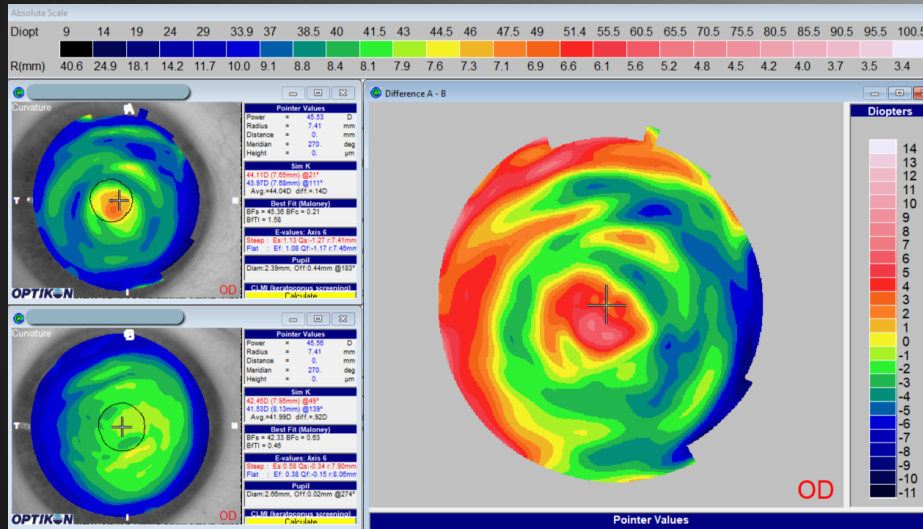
Absolute Scale

| Diopt | 9 | 14 | 19 | 24 | 29 | 33.9 | 37 | 38.5 | 40 | 41.5 | 43 | 44.5 | 46 | 47.5 | 49 | 51.4 | 55.5 | 60.5 | 65.5 | 70.5 | 75.5 | 80.5 | 85.5 | 90.5 | 95.5 | 100.5 |
|---|---|---|---|---|---|---|---|---|---|---|---|---|---|---|---|---|---|---|---|---|---|---|---|---|---|---|
| R(mm) | 40.6 | 24.9 | 18.1 | 14.2 | 11.7 | 10.0 | 9.1 | 8.8 | 8.4 | 8.1 | 7.9 | 7.6 | 7.3 | 7.1 | 6.9 | 6.6 | 6.1 | 5.6 | 5.2 | 4.8 | 4.5 | 4.2 | 4.0 | 3.7 | 3.5 | 3.4 |

Curvature
T
OPTIKON
OD

Pointer Values
Power = 45.53 D
Radius = 7.41 mm
Distance = 0. mm
Meridian = 270. deg
Height = 0. µm

Sim K
44.11D (7.65mm) @21°
43.97D (7.68mm) @111°
Avg.=44.04D diff.=.14D

Best Fit (Maloney)
BFs = 45.36 BFc = 0.21
BfTI = 1.58

E-values: Axis 6
Steep : Es:1.13 Qs:-1.27 r:7.41mm
Flat : Ef: 1.08 Qf:-1.17 r:7.46mm

Pupil
Diam:2.39mm, Off:0.44mm @183°

CLMI (keratoconus screening)
Calculate

Curvature
T
OPTIKON
OD

Pointer Values
Power = 45.56 D
Radius = 7.41 mm
Distance = 0. mm
Meridian = 270. deg
Height = 0. µm

Sim K
42.45D (7.95mm) @49°
41.53D (8.13mm) @139°
Avg.=41.99D diff.=.92D

Best Fit (Maloney)
BFs = 42.33 BFc = 0.63
BfTI = 0.46

E-values: Axis 6
Steep : Es:0.58 Qs:-0.34 r:7.90mm
Flat : Ef: 0.38 Qf:-0.15 r:8.06mm

Pupil
Diam:2.86mm, Off:0.02mm @274°

CLMI (keratoconus screening)
Calculate

Difference A - B

Diopters
14
13
12
11
10
9
8
7
6
5
4
3
2
1
0
-1
-2
-3
-4
-5
-6
-7
-8
-9
-10
-11

OD

Pointer Values